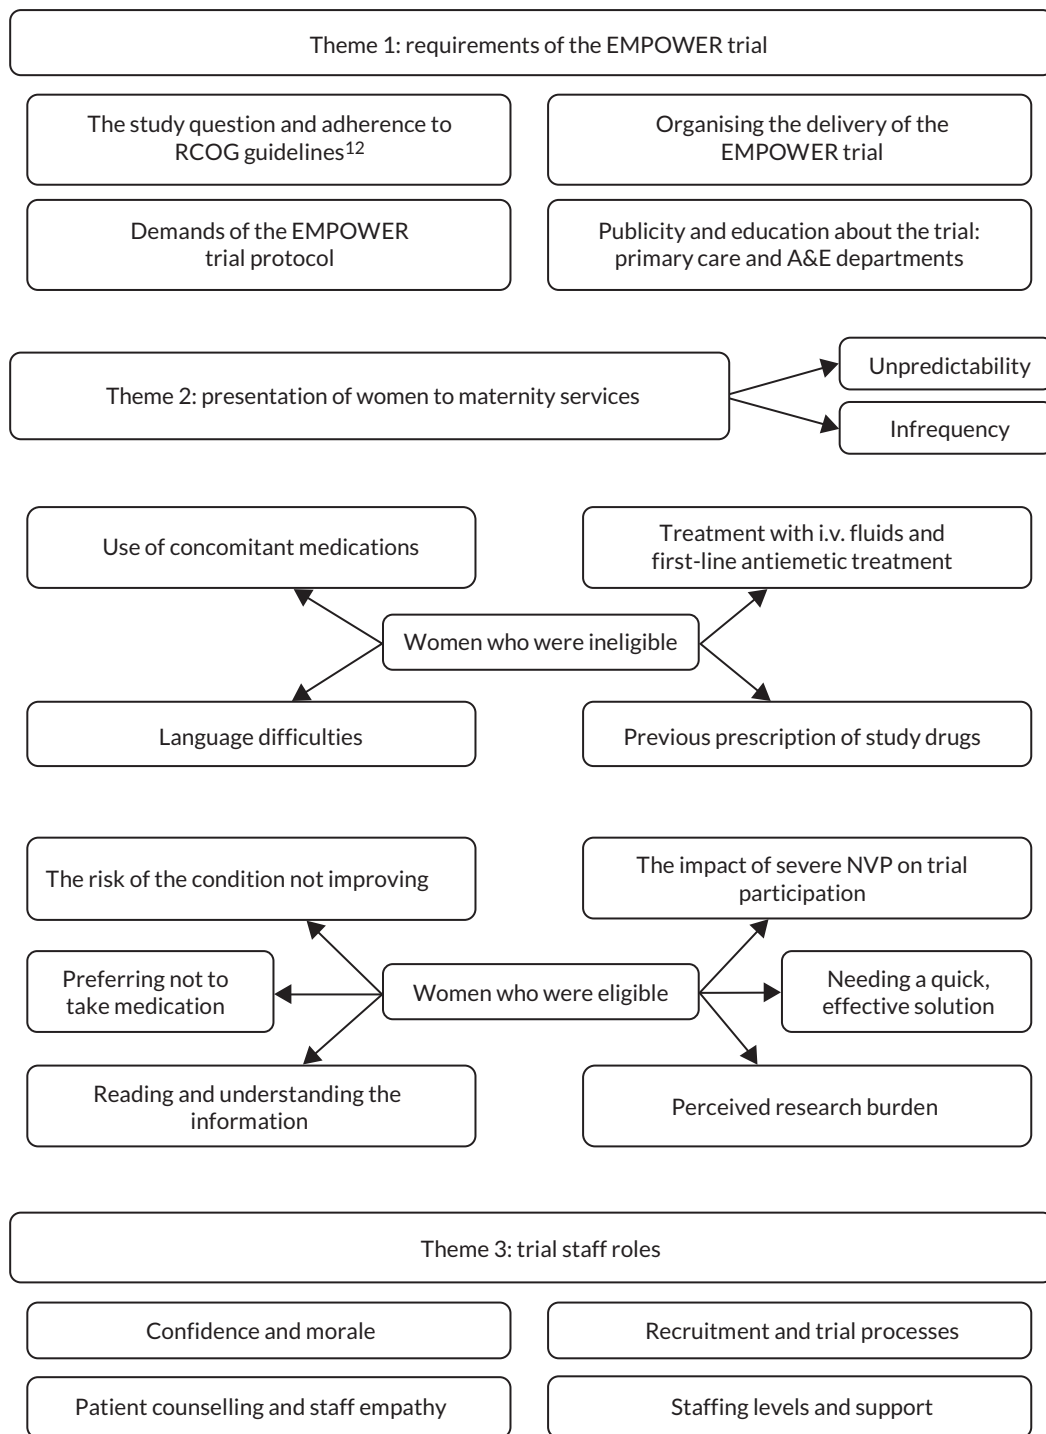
Theme 1: requirements of the EMPOWER trial

The study question and adherence to RCOG guidelines$^{12}$

Organising the delivery of the EMPOWER trial

Demands of the EMPOWER trial protocol

Publicity and education about the trial: primary care and A&E departments

Theme 2: presentation of women to maternity services

Unpredictability

Infrequency

Use of concomitant medications

Treatment with i.v. fluids and first-line antiemetic treatment

Women who were ineligible

Language difficulties

Previous prescription of study drugs

The risk of the condition not improving

The impact of severe NVP on trial participation

Preferring not to take medication

Women who were eligible

Needing a quick, effective solution

Reading and understanding the information

Perceived research burden

Theme 3: trial staff roles

Confidence and morale

Recruitment and trial processes

Patient counselling and staff empathy

Staffing levels and support